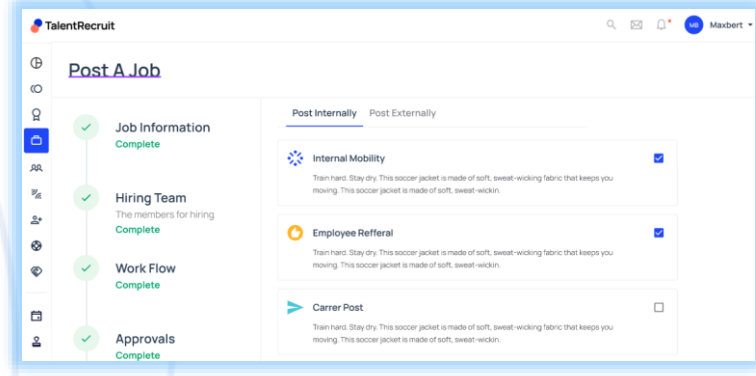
TalentRecruit

MB Maxbert

Post A Job

Job Information
Complete

Hiring Team
The members for hiring
Complete

Work Flow
Complete

Approvals
Complete

Post Internally Post Externally

Internal Mobility
Train hard. Stay dry. This soccer jacket is made of soft, sweat-wicking fabric that keeps you moving. This soccer jacket is made of soft, sweat-wickin.

Employee Refferal
Train hard. Stay dry. This soccer jacket is made of soft, sweat-wicking fabric that keeps you moving. This soccer jacket is made of soft, sweat-wickin.

Carrer Post
Train hard. Stay dry. This soccer jacket is made of soft, sweat-wicking fabric that keeps you moving. This soccer jacket is made of soft, sweat-wickin.